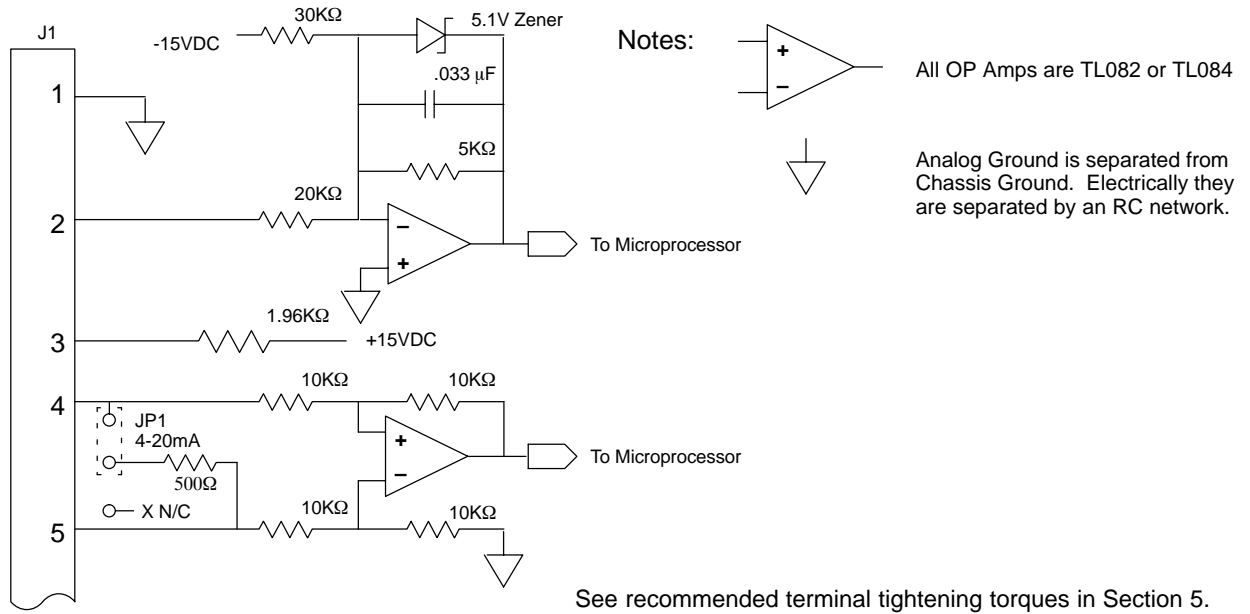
J1

-15VDC

30KΩ

5.1V Zener

.033 μF

5KΩ

20KΩ

1

2

$-$

$+$

To Microprocessor

1.96KΩ

3

+15VDC

4

10KΩ

10KΩ

JP1
4-20mA

$+$

$-$

To Microprocessor

500Ω

X N/C

5

10KΩ

10KΩ

Notes:

$+$

$-$

All OP Amps are TL082 or TL084

Analog Ground is separated from Chassis Ground. Electrically they are separated by an RC network.

See recommended terminal tightening torques in Section 5.